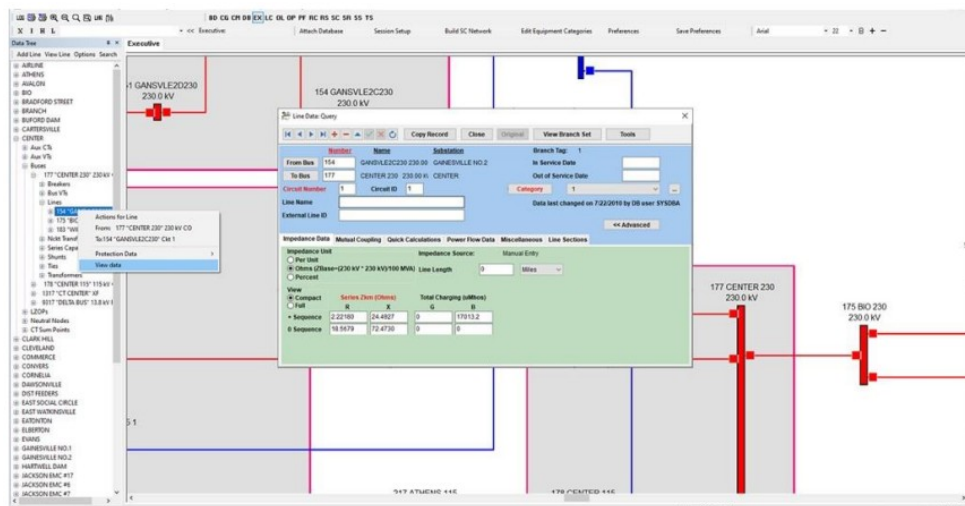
BD CG CM DB EX LC OL OP PF RC RS SC SR SS TS

X I H L    « << Executive    Attach Database    Session Setup    Build SC Network    Edit Equipment Categories    Preferences    Save Preferences    Arial    22

Data Tree
Add Line View Line Options Search
AIRLINE
ATHENS
AVALON
BIO
BRADFORD STREET
BRANCH
BUFORD DAM
CARTERSVILLE
CENTER
Aux CTs
Aux VTs
Buses
177 "CENTER 230" 230 kV
Breakers
Bus VTs
Lines
154 "GA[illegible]
175 "BIC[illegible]
183 "WE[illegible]
Nickt Transf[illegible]
Series Capa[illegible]
Shunts
Ties
Transformers
178 "CENTER 115" 115 kV
1317 "CT CENTER" XF
9317 "DELTA BUS" 13.8 kV
LZOPs
Neutral Nodes
CT Sum Points
CLARK HILL
CLEVELAND
COMMERCE
CONYERS
CORNELIA
DAWSONVILLE
DIST FEEDERS
EAST SOCIAL CIRCLE
EAST WATKINSVILLE
EATONTON
ELBERTON
EVANS
GAINESVILLE NO.1
GAINESVILLE NO.2
HARTWELL DAM
JACKSON EMC #17
JACKSON EMC #6
JACKSON EMC #7

Actions for Line
From: 177 "CENTER 230" 230 kV C0
To:154 "GANSVLE2C230" Ckt 1
Protection Data
View data

Executive

1 GANSVLE2D230
230.0 kV

154 GANSVLE2C230
230.0 kV

Line Data: Query
Copy Record    Close    Original    View Branch Set    Tools
Number    Name    Substation    Branch Tag: 1
From Bus  154  GANSVLE2C230 230.00  GAINESVILLE NO.2    In Service Date
To Bus  177  CENTER 230  230.00 kV  CENTER    Out of Service Date
Circuit Number  1    Circuit ID  1    Category  1
Line Name
External Line ID
Data last changed on 7/22/2010 by DB user SYSDBA
<< Advanced
Impedance Data  Mutual Coupling  Quick Calculations  Power Flow Data  Miscellaneous  Line Sections
Impedance Unit
Per Unit
Ohms (ZBase=(230 kV * 230 kV)/100 MVA)
Percent
Impedance Source:  Manual Entry
Line Length  0  Miles
View
Compact
Full
Series Zlem (Ohms)    Total Charging (uMhos)
R    X    G    B
+ Sequence  2.22180  24.4927  0  17013.2
0 Sequence  18.5579  72.4730  0  0

177 CENTER 230
230.0 kV

175 BIO 230
230.0 kV

S 1

217 ATHENS 115
178 CENTER 115